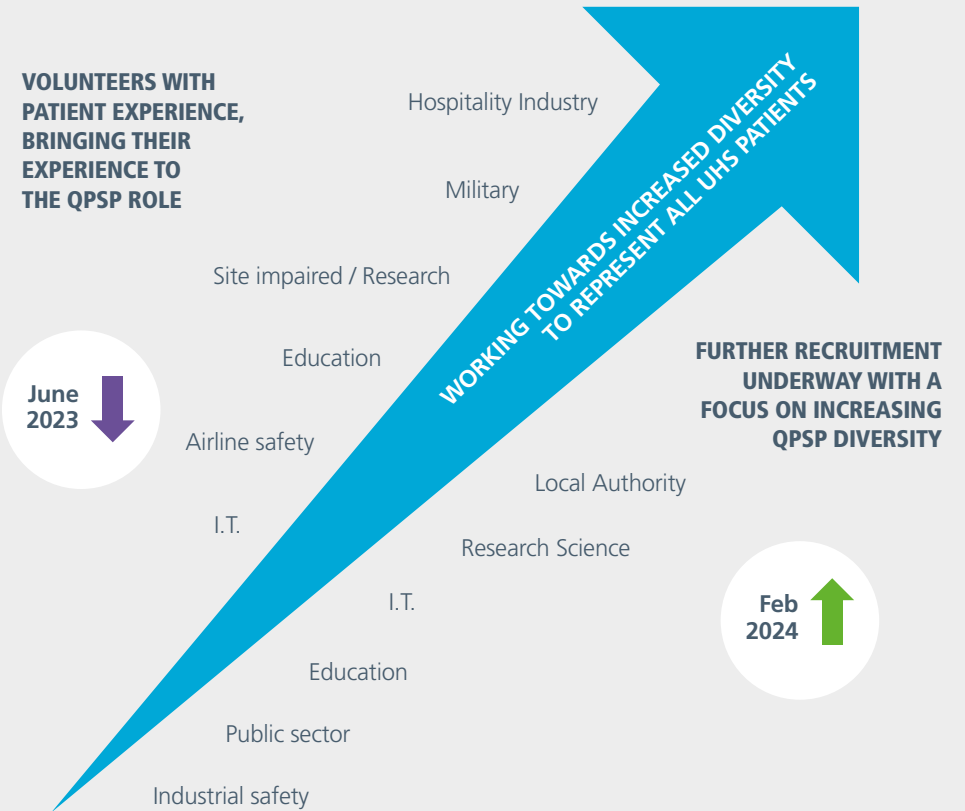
VOLUNTEERS WITH PATIENT EXPERIENCE, BRINGING THEIR EXPERIENCE TO THE QPSP ROLE

Hospitality Industry

Military

Site impaired / Research

Education

June 2023

Airline safety

I.T.

WORKING TOWARDS INCREASED DIVERSITY TO REPRESENT ALL UHS PATIENTS

FURTHER RECRUITMENT UNDERWAY WITH A FOCUS ON INCREASING QPSP DIVERSITY

Local Authority

Research Science

I.T.

Feb 2024

Education

Public sector

Industrial safety